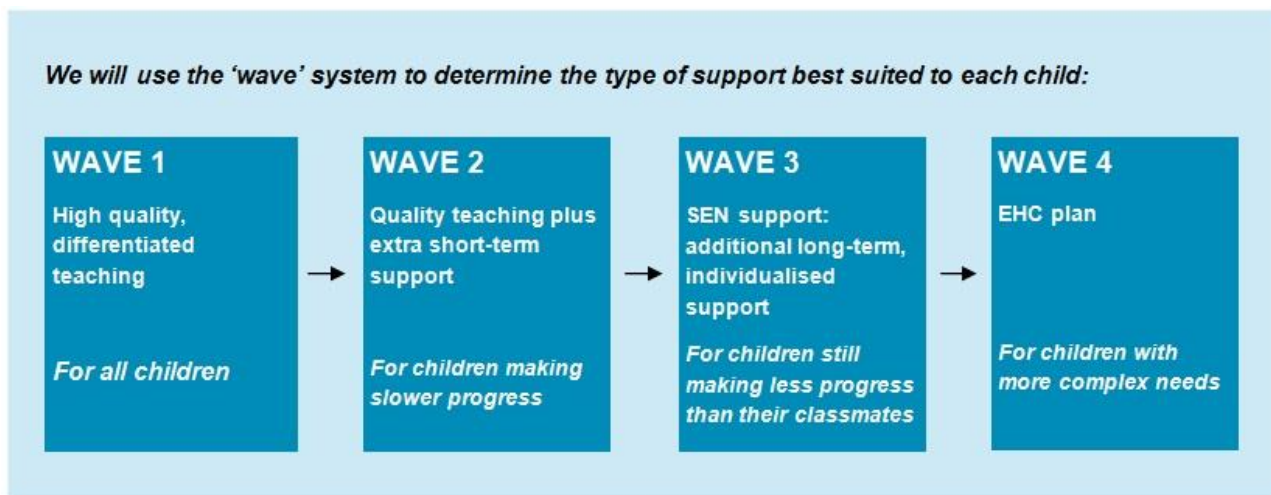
We will use the 'wave' system to determine the type of support best suited to each child:

WAVE 1

High quality, differentiated teaching

For all children

WAVE 2

Quality teaching plus extra short-term support

For children making slower progress

WAVE 3

SEN support: additional long-term, individualised support

For children still making less progress than their classmates

WAVE 4

EHC plan

For children with more complex needs